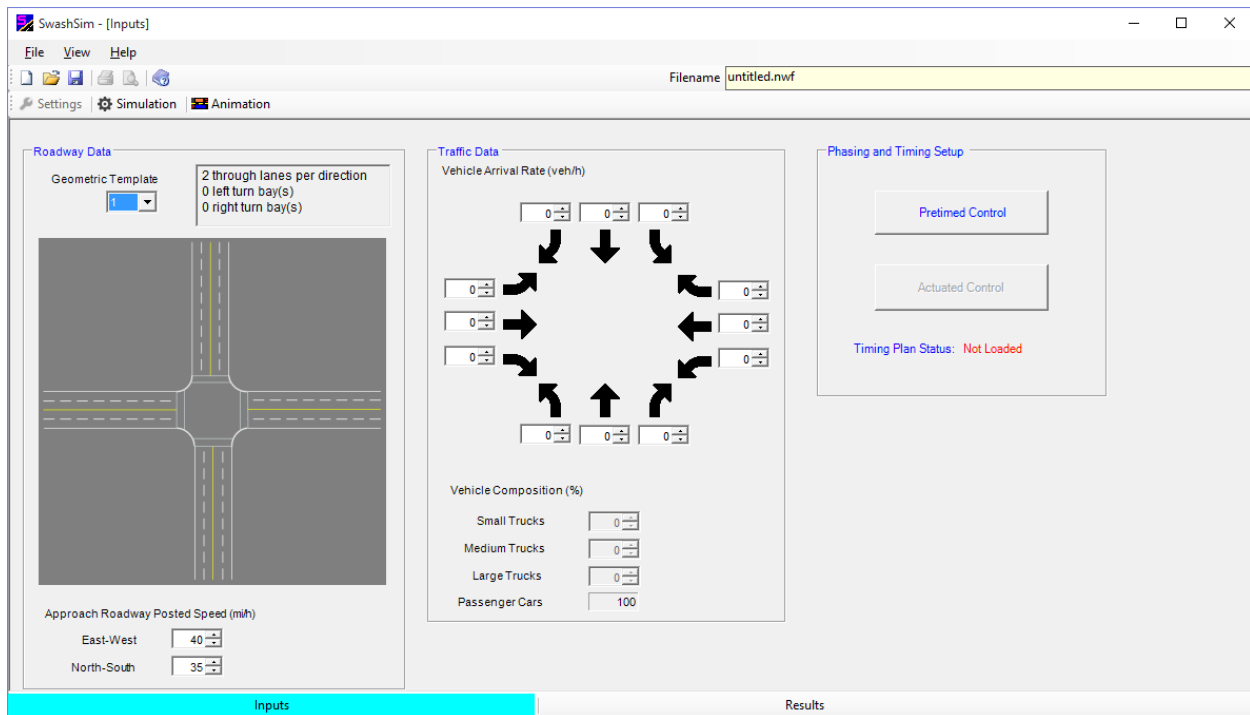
SwashSim - [Inputs]

File View Help

Filename untitled.nwf

Settings | Simulation | Animation

Roadway Data

Geometric Template 1

2 through lanes per direction
0 left turn bay(s)
0 right turn bay(s)

Approach Roadway Posted Speed (mi/h)

East-West 40

North-South 35

Traffic Data

Vehicle Arrival Rate (veh/h)

0 0 0

0 0

0 0

0 0

0 0 0

Vehicle Composition (%)

Small Trucks 0

Medium Trucks 0

Large Trucks 0

Passenger Cars 100

Phasing and Timing Setup

Pretimed Control

Actuated Control

Timing Plan Status: Not Loaded

Inputs

Results